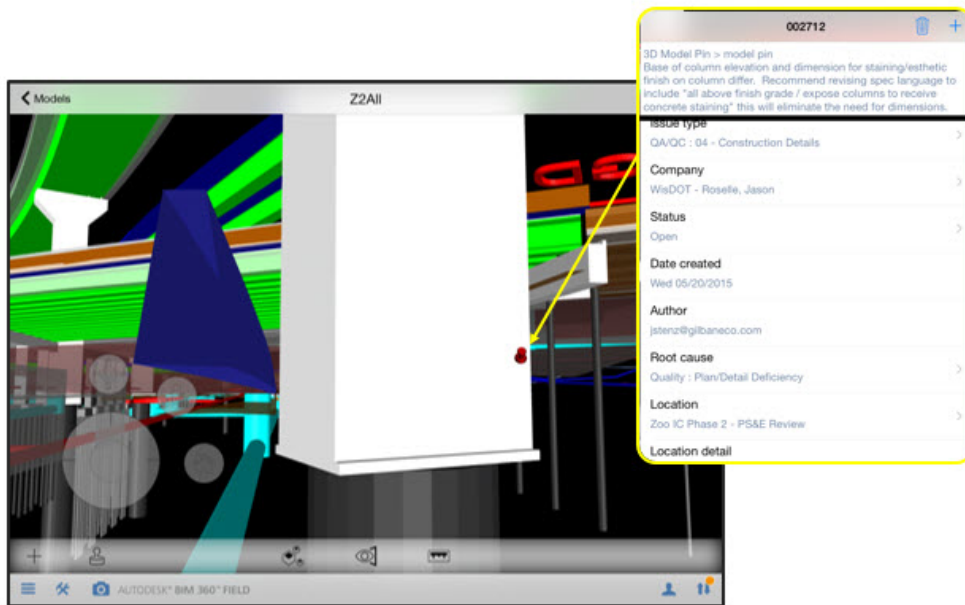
Models

Z2All

AUTODESK® BIM 360™ FIELD

002712

3D Model Pin > model pin
Base of column elevation and dimension for staining/esthetic finish on column differ. Recommend revising spec language to include "all above finish grade / expose columns to receive concrete staining" this will eliminate the need for dimensions.

Issue type
QA/QC : 04 - Construction Details

Company
WisDOT - Roselle, Jason

Status
Open

Date created
Wed 05/20/2015

Author
jstenz@gilbaneco.com

Root cause
Quality : Plan/Detail Deficiency

Location
Zoo IC Phase 2 - PS&E Review

Location detail